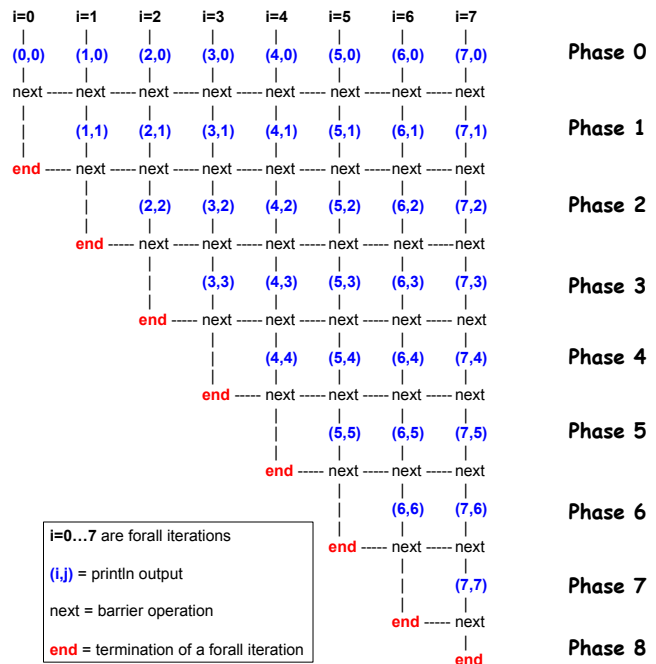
i=0 i=1 i=2 i=3 i=4 i=5 i=6 i=7

(0,0) (1,0) (2,0) (3,0) (4,0) (5,0) (6,0) (7,0)

Phase 0

next ----- next ----- next ----- next ----- next ----- next ----- next ----- next

(1,1) (2,1) (3,1) (4,1) (5,1) (6,1) (7,1)

Phase 1

end ----- next ----- next ----- next ----- next ----- next ----- next ----- next

(2,2) (3,2) (4,2) (5,2) (6,2) (7,2)

Phase 2

end ----- next ----- next ----- next ----- next ----- next ----- next

(3,3) (4,3) (5,3) (6,3) (7,3)

Phase 3

end ----- next ----- next ----- next ----- next ----- next

(4,4) (5,4) (6,4) (7,4)

Phase 4

end ----- next ----- next ----- next ----- next

(5,5) (6,5) (7,5)

Phase 5

end ----- next ----- next ----- next

(6,6) (7,6)

Phase 6

end ----- next ----- next

(7,7)

Phase 7

end ----- next

end

Phase 8

i=0…7 are forall iterations

(i,j) = println output

next = barrier operation

end = termination of a forall iteration